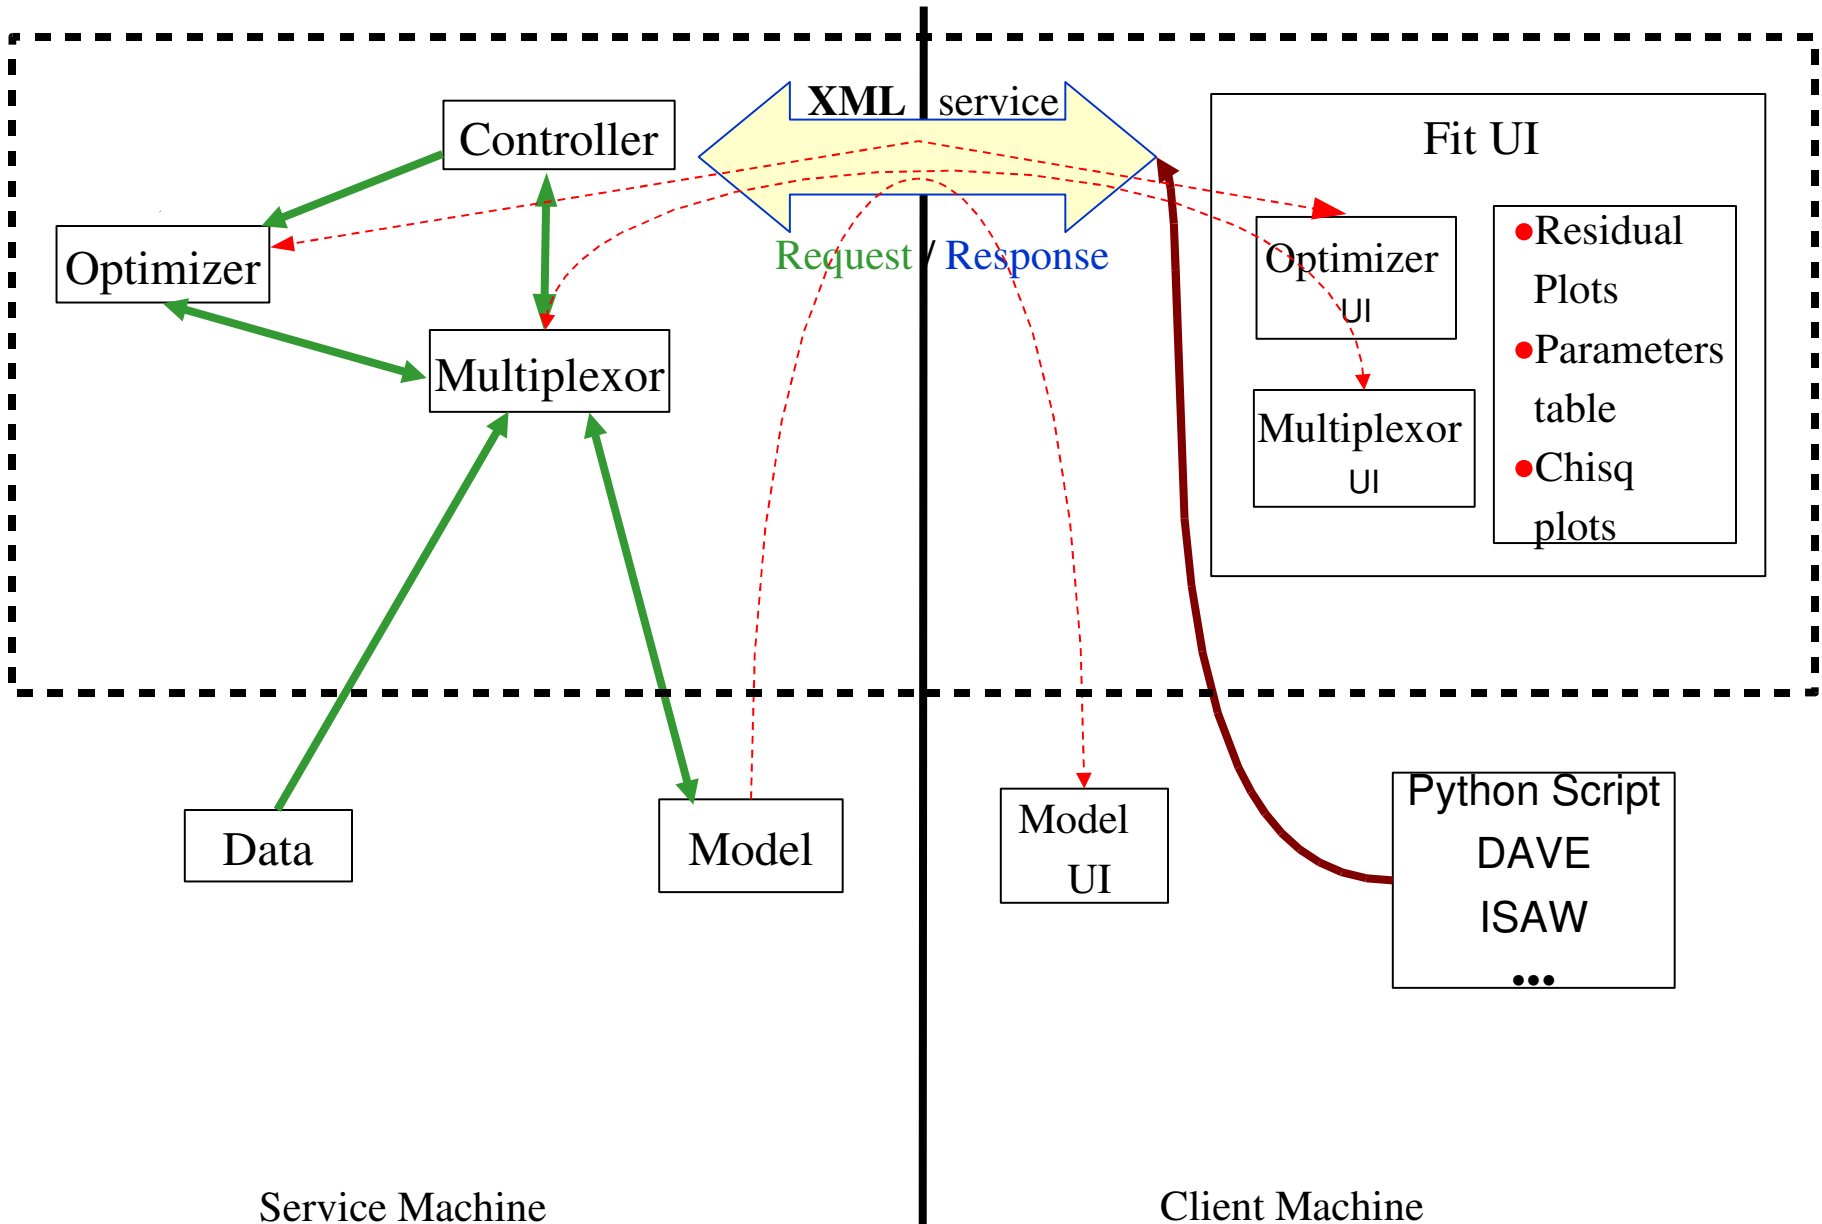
XML service

Controller

Optimizer

Multiplexor

Request / Response

Fit UI

Optimizer UI

Multiplexor UI

●Residual Plots
●Parameters table
●Chisq plots

Data

Model

Model UI

Python Script
DAVE
ISAW
•••

Service Machine

Client Machine